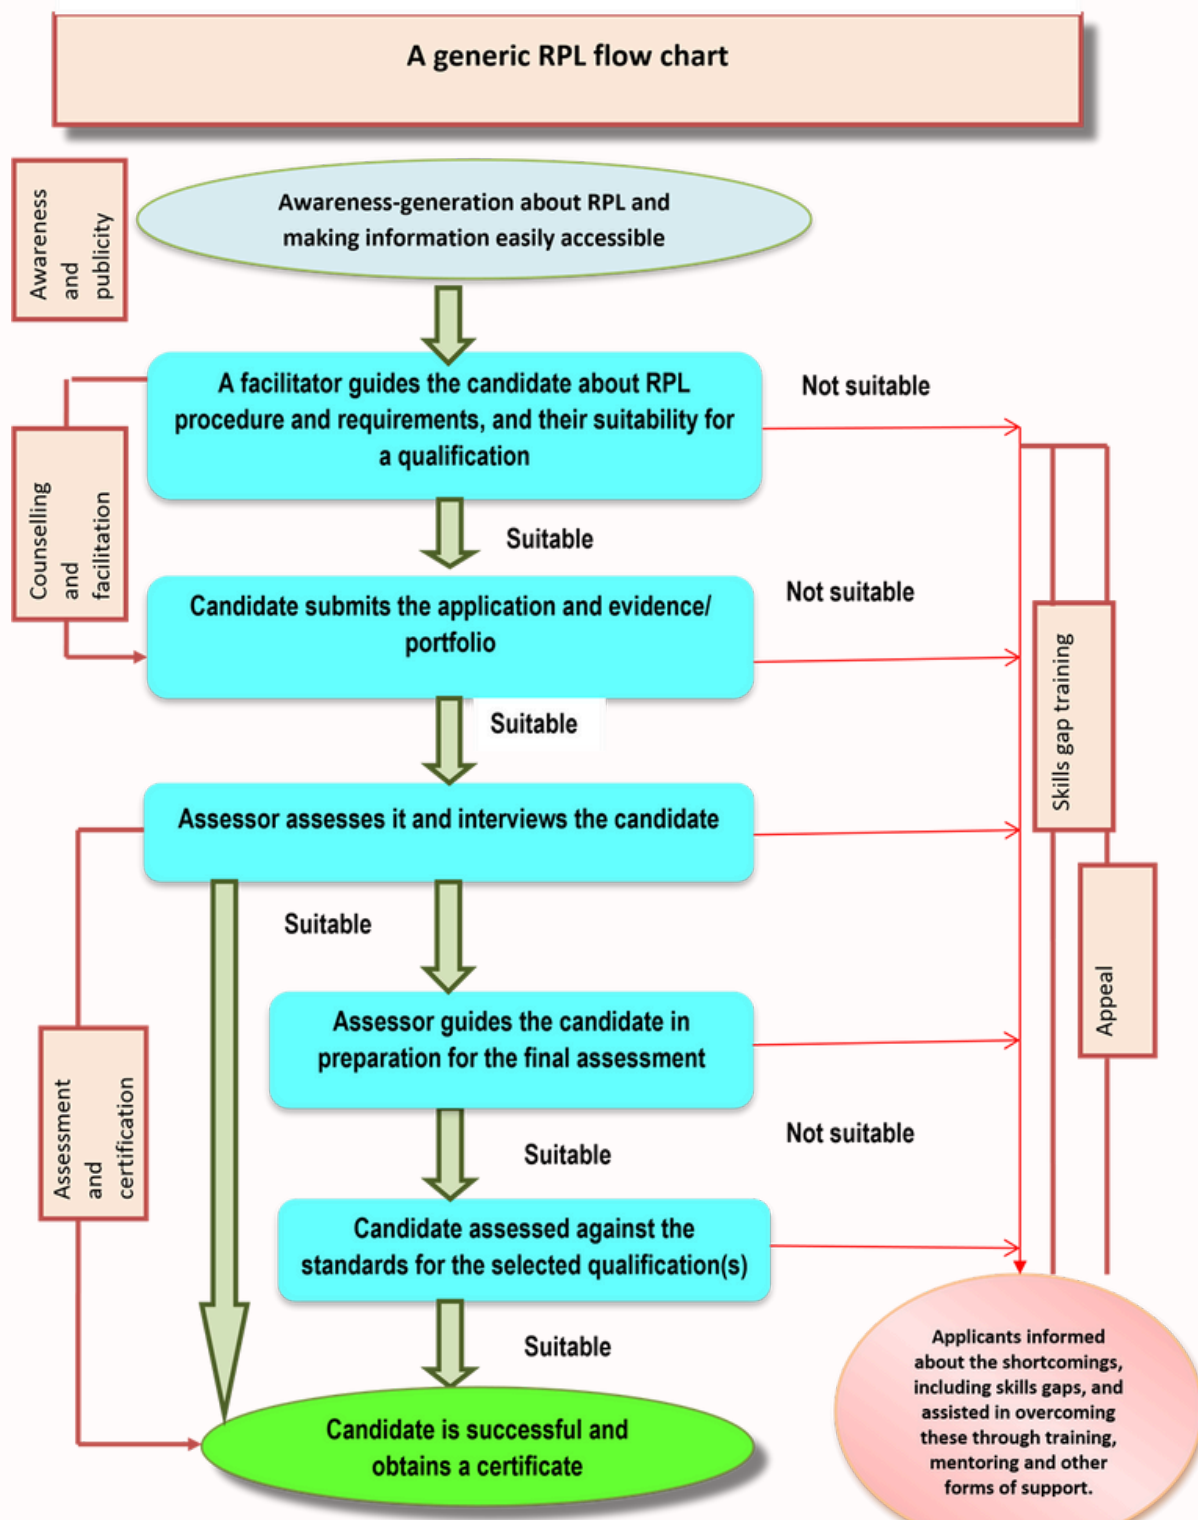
A generic RPL flow chart

Awareness and publicity

Awareness-generation about RPL and making information easily accessible

A facilitator guides the candidate about RPL procedure and requirements, and their suitability for a qualification

Not suitable

Counselling and facilitation

Suitable

Candidate submits the application and evidence/ portfolio

Not suitable

Suitable

Skills gap training

Assessor assesses it and interviews the candidate

Suitable

Appeal

Assessor guides the candidate in preparation for the final assessment

Assessment and certification

Not suitable

Suitable

Candidate assessed against the standards for the selected qualification(s)

Suitable

Candidate is successful and obtains a certificate

Applicants informed about the shortcomings, including skills gaps, and assisted in overcoming these through training, mentoring and other forms of support.